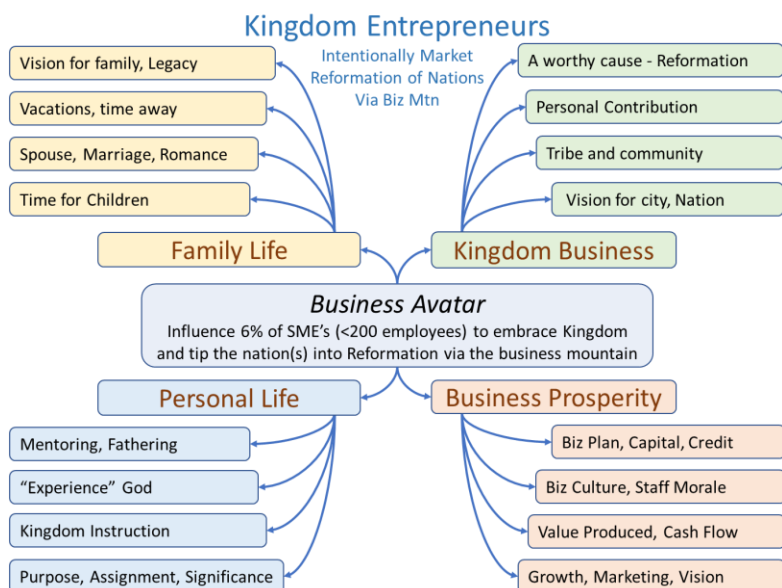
Kingdom Entrepreneurs

Intentionally Market Reformation of Nations Via Biz Mtn

Vision for family, Legacy

Vacations, time away

Spouse, Marriage, Romance

Time for Children

Family Life

A worthy cause - Reformation

Personal Contribution

Tribe and community

Vision for city, Nation

Kingdom Business

Business Avatar

Influence 6% of SME's (<200 employees) to embrace Kingdom and tip the nation(s) into Reformation via the business mountain

Personal Life

Mentoring, Fathering

"Experience" God

Kingdom Instruction

Purpose, Assignment, Significance

Business Prosperity

Biz Plan, Capital, Credit

Biz Culture, Staff Morale

Value Produced, Cash Flow

Growth, Marketing, Vision